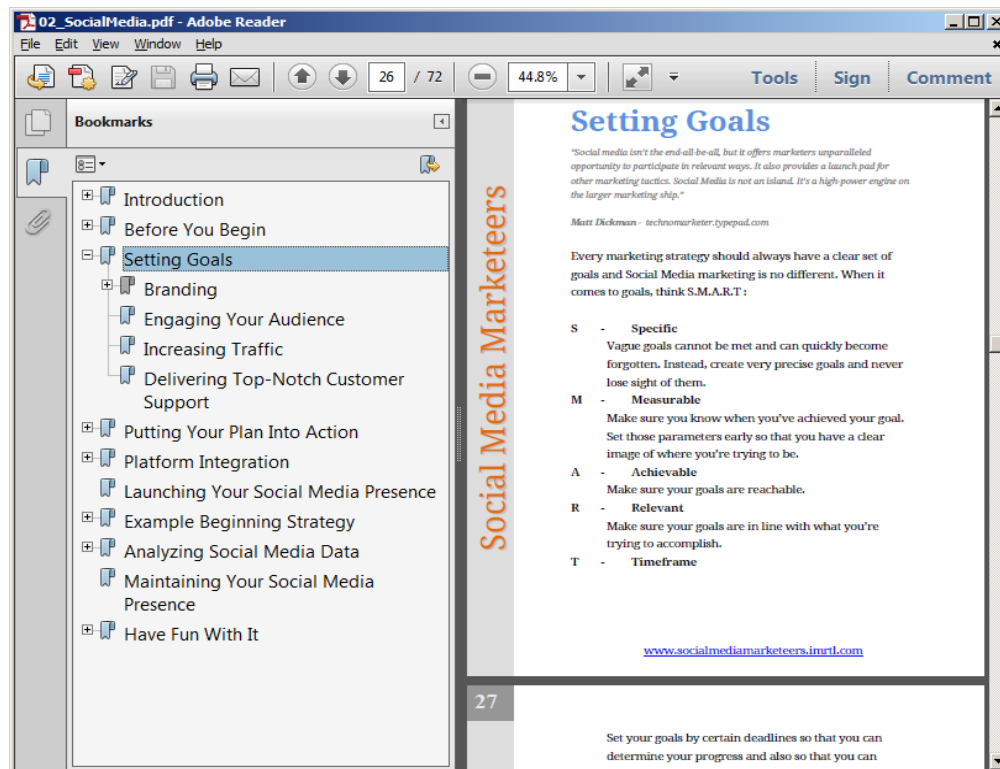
02_SocialMedia.pdf - Adobe Reader

File Edit View Window Help

26 / 72

44.8%

Tools Sign Comment

Bookmarks

Introduction
Before You Begin
Setting Goals
Branding
Engaging Your Audience
Increasing Traffic
Delivering Top-Notch Customer Support
Putting Your Plan Into Action
Platform Integration
Launching Your Social Media Presence
Example Beginning Strategy
Analyzing Social Media Data
Maintaining Your Social Media Presence
Have Fun With It

Social Media Marketeers

Setting Goals

"Social media isn't the end-all-be-all, but it offers marketers unparalleled opportunity to participate in relevant ways. It also provides a launch pad for other marketing tactics. Social Media is not an island. It's a high-power engine on the larger marketing ship."

Matt Dickman - technomarketer.typepad.com

Every marketing strategy should always have a clear set of goals and Social Media marketing is no different. When it comes to goals, think S.M.A.R.T :

S - Specific
Vague goals cannot be met and can quickly become forgotten. Instead, create very precise goals and never lose sight of them.
M - Measurable
Make sure you know when you've achieved your goal. Set those parameters early so that you have a clear image of where you're trying to be.
A - Achievable
Make sure your goals are reachable.
R - Relevant
Make sure your goals are in line with what you're trying to accomplish.
T - Timeframe

www.socialmediamarketeers.imrtl.com

27

Set your goals by certain deadlines so that you can determine your progress and also so that you can